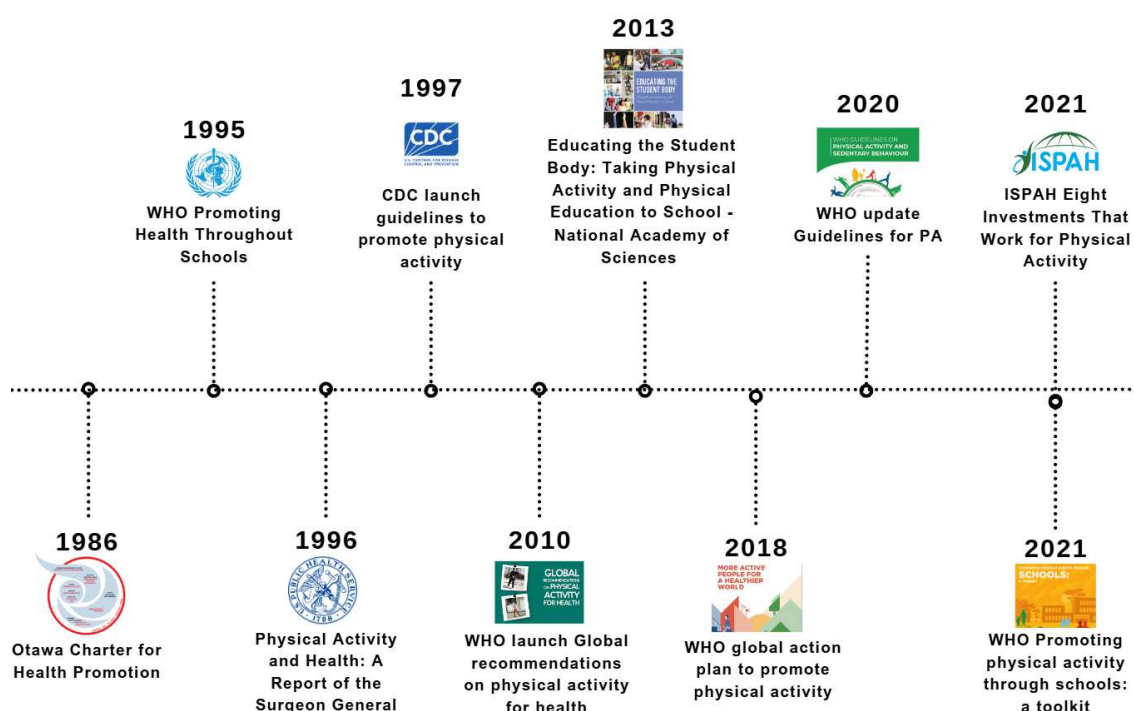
2013

EDUCATING THE STUDENT BODY

Educating the Student Body: Taking Physical Activity and Physical Education to School - National Academy of Sciences

1997

CDC

U.S. CENTERS FOR DISEASE CONTROL AND PREVENTION

CDC launch guidelines to promote physical activity

1995

WHO Promoting Health Throughout Schools

2020

WHO GUIDELINES ON PHYSICAL ACTIVITY AND SEDENTARY BEHAVIOUR

WHO update Guidelines for PA

2021

ISPAH

ISPAH Eight Investments That Work for Physical Activity

1986

Otawa Charter for Health Promotion

1996

U.S. PUBLIC HEALTH SERVICE 1798

Physical Activity and Health: A Report of the Surgeon General

2010

GLOBAL RECOMMENDATIONS ON PHYSICAL ACTIVITY FOR HEALTH

WHO launch Global recommendations on physical activity for health

2018

MORE ACTIVE PEOPLE FOR A HEALTHIER WORLD

WHO global action plan to promote physical activity

2021

SCHOOLS:

WHO Promoting physical activity through schools: a toolkit